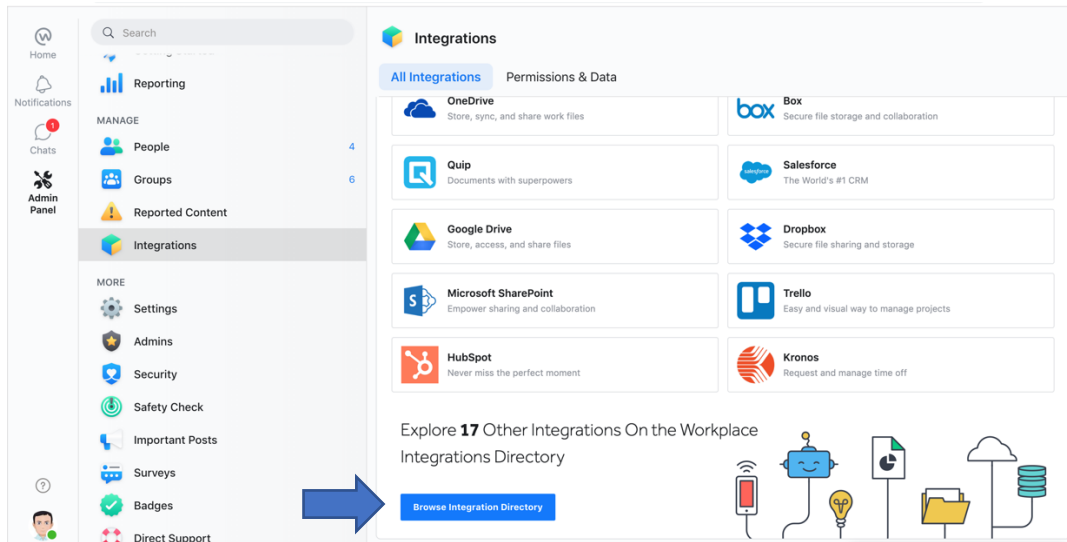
Home
Notifications
1
Chats
Admin Panel
?

Search
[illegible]
Reporting
MANAGE
People 4
Groups 6
Reported Content
Integrations
MORE
Settings
Admins
Security
Safety Check
Important Posts
Surveys
Badges
Direct Support

Integrations
All Integrations
Permissions & Data

OneDrive
Store, sync, and share work files

box
Box
Secure file storage and collaboration

Quip
Documents with superpowers

salesforce
Salesforce
The World's #1 CRM

Google Drive
Store, access, and share files

Dropbox
Secure file sharing and storage

Microsoft SharePoint
Empower sharing and collaboration

Trello
Easy and visual way to manage projects

HubSpot
Never miss the perfect moment

Kronos
Request and manage time off

Explore **17** Other Integrations On the Workplace Integrations Directory

Browse Integration Directory